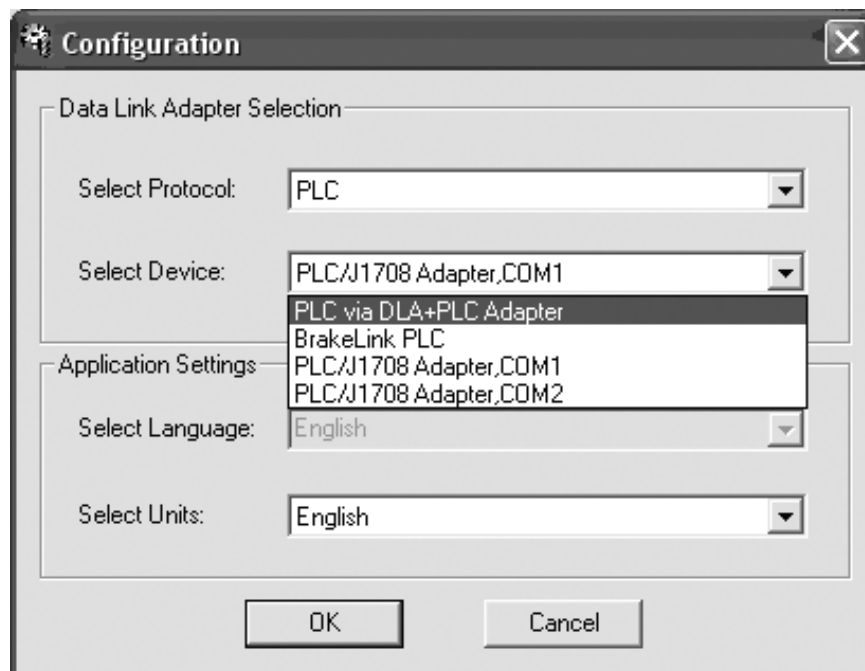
Configuration

Data Link Adapter Selection

Select Protocol: PLC

Select Device: PLC/J1708 Adapter,COM1

PLC via DLA+PLC Adapter
BrakeLink PLC
PLC/J1708 Adapter,COM1
PLC/J1708 Adapter,COM2

Application Settings

Select Language: English

Select Units: English

OK

Cancel